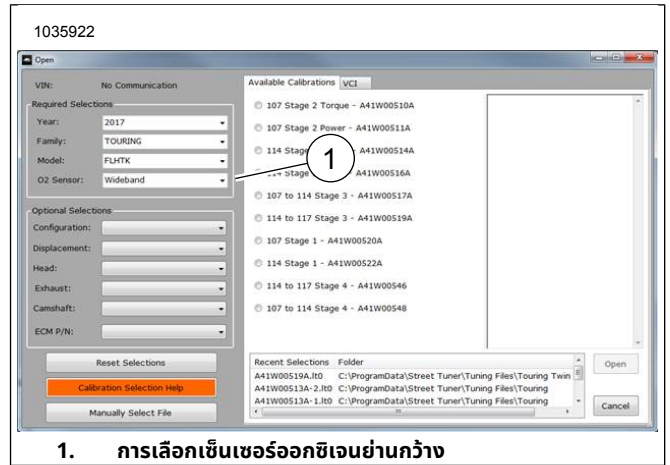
1035922

Open

VIN: No Communication

Required Selections

Year: 2017

Family: TOURING

Model: FLHTK

O2 Sensor: Wideband

Optional Selections

Configuration:

Displacement:

Head:

Exhaust:

Camshaft:

ECM P/N:

Reset Selections

Calibration Selection Help

Manually Select File

Available Calibrations VCI

107 Stage 2 Torque - A41W00510A

107 Stage 2 Power - A41W00511A

114 Stage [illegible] A41W00514A

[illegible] Stage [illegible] A41W00516A

107 to 114 Stage 3 - A41W00517A

114 to 117 Stage 3 - A41W00519A

107 Stage 1 - A41W00520A

114 Stage 1 - A41W00522A

114 to 117 Stage 4 - A41W00546

107 to 114 Stage 4 - A41W00548

1

Recent Selections Folder

A41W00519A.lt0 C:\ProgramData\Street Tuner\Tuning Files\Touring Twin

A41W00513A-2.lt0 C:\ProgramData\Street Tuner\Tuning Files\Touring

A41W00513A-1.lt0 C:\ProgramData\Street Tuner\Tuning Files\Touring

Open

Cancel

1. การเลือกเซ็นเซอร์ออกซิเจนย่านกว้าง